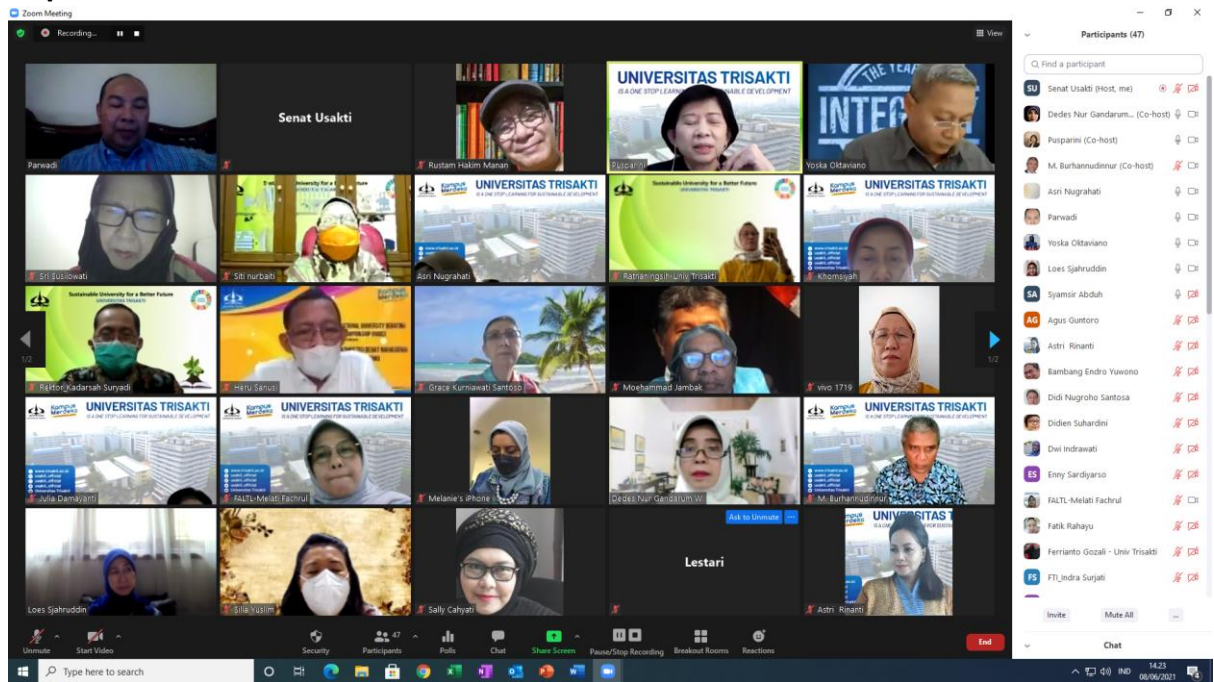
Zoom Meeting

Recording...

View

Parwadi

Senat Usakti

Rustam Hakim Manan

UNIVERSITAS TRISAKTI
IS A ONE STOP LEARNING FOR SUSTAINABLE DEVELOPMENT

Pusparini

INTEG

Yoska Oktaviano

Sri Susilowati

Siti nurbaiti

UNIVERSITAS TRISAKTI
IS A ONE STOP LEARNING FOR SUSTAINABLE DEVELOPMENT

Asri Nugrahati

Sustainable University for a Better Future
UNIVERSITAS TRISAKTI

Ratnaningsih-Univ Trisakti

UNIVERSITAS TRISAKTI
IS A ONE STOP LEARNING FOR SUSTAINABLE DEVELOPMENT

Khomsiyah

Sustainable University for a Better Future
UNIVERSITAS TRISAKTI

Rektor_Kadarsah Suryadi

Heru Sanusi

Grace Kurniawati Santoso

Moehammad Jambak

vivo 1719

1/2

1/2

UNIVERSITAS TRISAKTI
IS A ONE STOP LEARNING FOR SUSTAINABLE DEVELOPMENT

Julia Damayanti

UNIVERSITAS TRISAKTI
IS A ONE STOP LEARNING FOR SUSTAINABLE DEVELOPMENT

FALTL-Melati Fachrul

Melanie's iPhone

Dedes Nur Gandarum W.

UNIVERSITAS TRISAKTI
IS A ONE STOP LEARNING FOR SUSTAINABLE DEVELOPMENT

M. Burhannudinnur

Loes Sjahruddin

Silia Yuslim

Sally Cahyati

Ask to Unmute

Lestari

UNIVERSITAS T

Astri Rinanti

Unmute Start Video Security Participants 47 Polls Chat Share Screen Pause/Stop Recording Breakout Rooms Reactions End

Participants (47)

Find a participant

SU Senat Usakti (Host, me)
Dedes Nur Gandarum... (Co-host)
Pusparini (Co-host)
M. Burhannudinnur (Co-host)
Asri Nugrahati
Parwadi
Yoska Oktaviano
Loes Sjahruddin
SA Syamsir Abduh
AG Agus Guntoro
Astri Rinanti
Bambang Endro Yuwono
Didi Nugroho Santosa
Didien Suhardini
Dwi Indrawati
ES Enny Sardiyarso
FALTL-Melati Fachrul
Fatik Rahayu
Ferrianto Gozali - Univ Trisakti
FS FTI_Indra Surjati

Invite Mute All ...

Chat

Type here to search

IND 14.23 08/06/2021